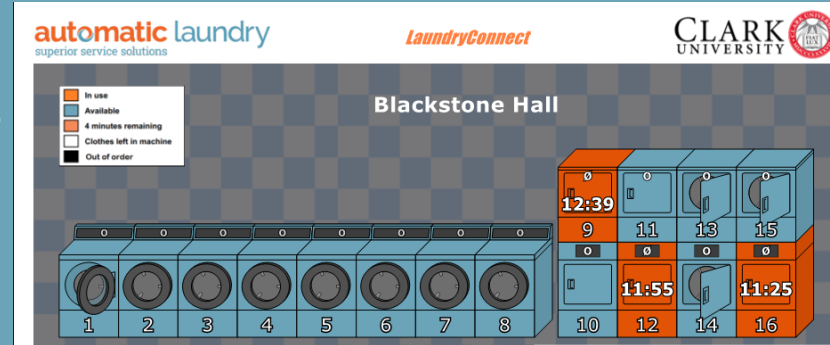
automatic laundry
superior service solutions

LaundryConnect

CLARK UNIVERSITY

In use
Available
4 minutes remaining
Clothes left in machine
Out of order

Blackstone Hall

0 0 0 0 0 0 0 0

1 2 3 4 5 6 7 8

0
12:39
9

11

13

15

0 0 0 0

10

11:55
12

14

11:25
16